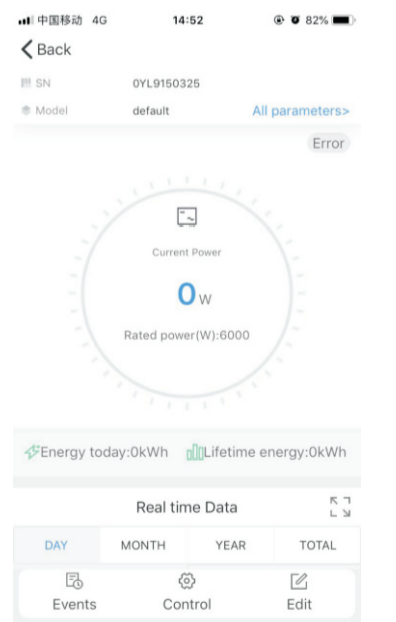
中国移动 4G 14:52 82%

Back

SN 0YL9150325

Model default All parameters>

Error

Current Power

0W

Rated power(W):6000

Energy today:0kWh Lifetime energy:0kWh

Real time Data

DAY MONTH YEAR TOTAL

Events Control Edit